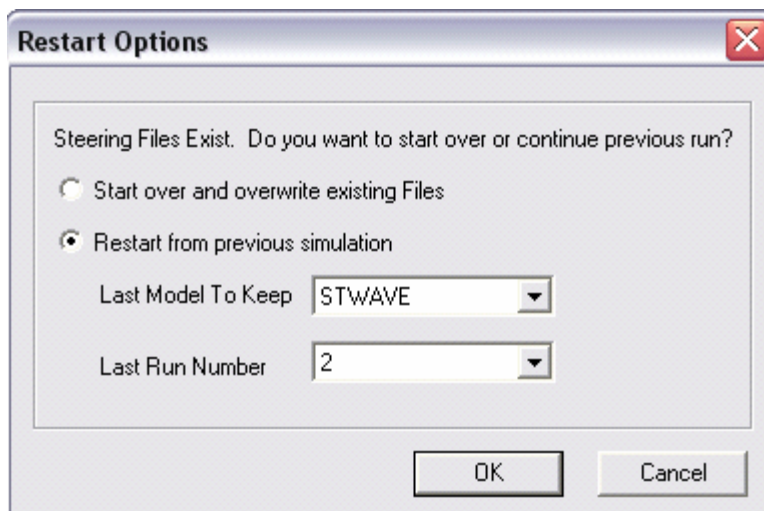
Restart Options

Steering Files Exist. Do you want to start over or continue previous run?

Start over and overwrite existing Files

Restart from previous simulation

Last Model To Keep STWAVE

Last Run Number 2

OK

Cancel